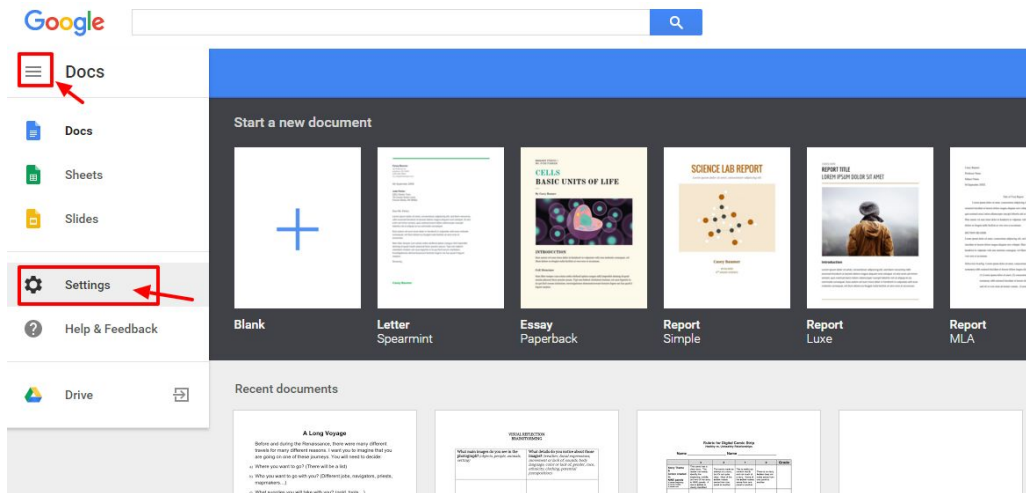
Google

Docs

Docs

Sheets

Slides

Settings

Help & Feedback

Drive

Start a new document

Blank

Letter
Spearmint

CELLS
BASIC UNITS OF LIFE

Essay
Paperback

SCIENCE LAB REPORT

Report
Simple

REPORT TITLE
LOREM IPSUM DOLOR SIT AMET

Report
Luxe

Report
MLA

Recent documents

A Long Voyage

Before and during the Renaissance, there were many different travels for many different reasons. I want you to imagine that you are going on one of these journeys. You will need to decide:

Where you want to go? (There will be a list)

Who you want to go with you? (Different jobs, navigation, priests, mapmakers...)

VISUAL REFLECTION
BRAINSTORMING

Rubric for Digital Comic Strip